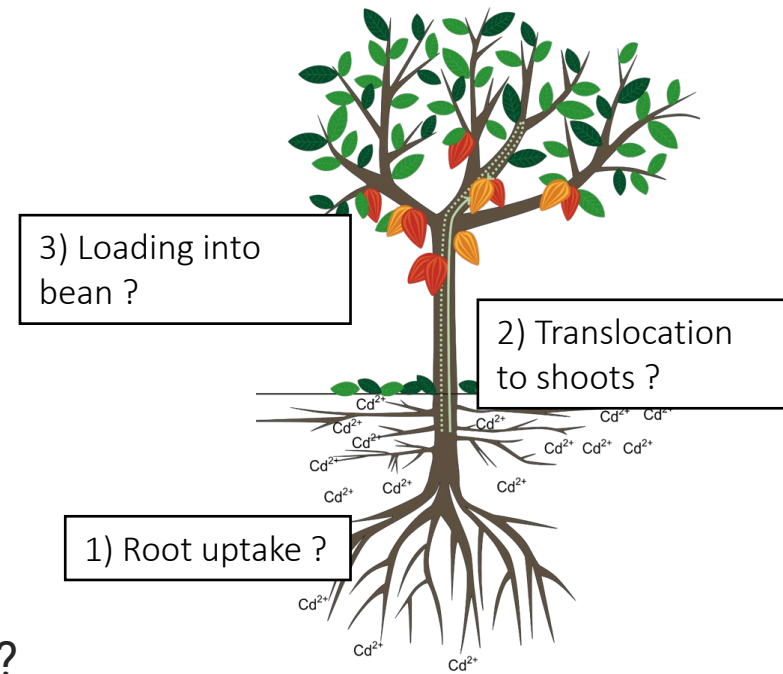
3) Loading into bean ?

2) Translocation to shoots ?

$Cd^{2+}$ $Cd^{2+}$ $Cd^{2+}$ $Cd^{2+}$ $Cd^{2+}$ $Cd^{2+}$ $Cd^{2+}$ $Cd^{2+}$ $Cd^{2+}$ $Cd^{2+}$ $Cd^{2+}$ $Cd^{2+}$

1) Root uptake ?

$Cd^{2+}$ $Cd^{2+}$ $Cd^{2+}$

?